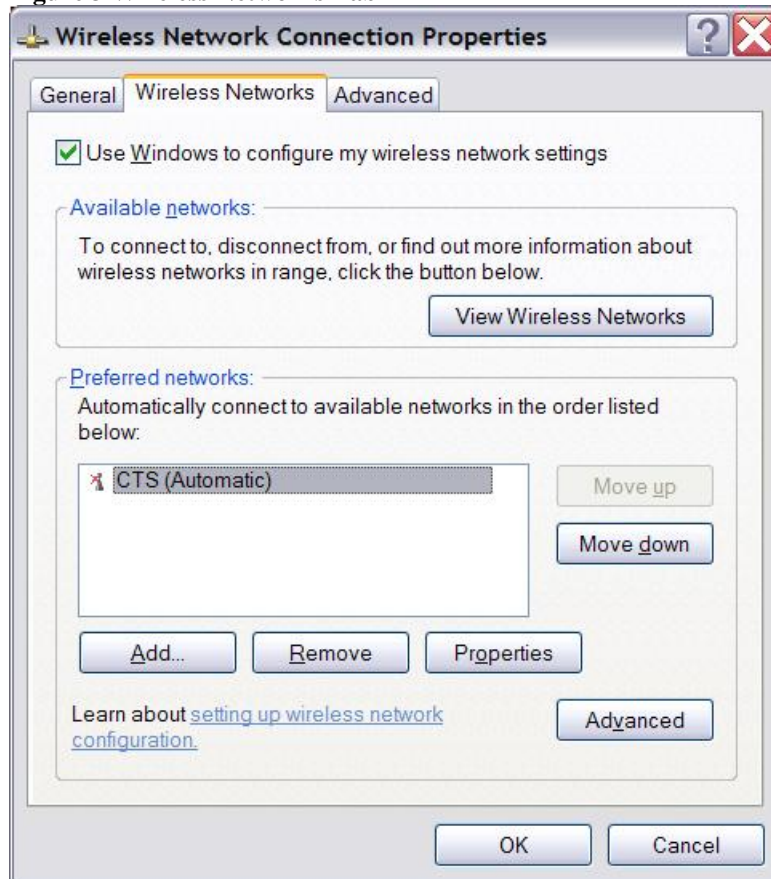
Wireless Network Connection Properties

General | Wireless Networks | Advanced

Use Windows to configure my wireless network settings

Available networks:

To connect to, disconnect from, or find out more information about wireless networks in range, click the button below.

View Wireless Networks

Preferred networks:

Automatically connect to available networks in the order listed below:

CTS (Automatic)

Move up

Move down

Add...

Remove

Properties

Learn about setting up wireless network configuration.

Advanced

OK

Cancel